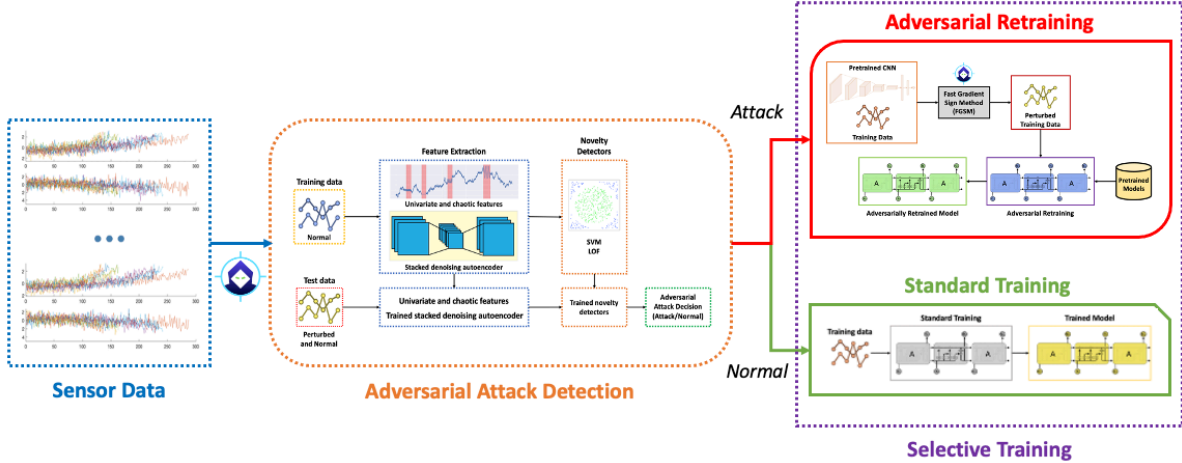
Adversarial Retraining

Pretrained CNN

Training Data

Fast Gradient Sign Method (FGSM)

Perturbed Training Data

A

A

Adversarially Retrained Model

A

A

Adversarial Retraining

Pretrained Models

Attack

Feature Extraction

Novelty Detectors

Training data

Normal

Univariate and chaotic features

Stacked denoising autoencoder

SVM
LOF

Test data

Perturbed and Normal

Univariate and chaotic features

Trained stacked denoising autoencoder

Trained novelty detectors

Adversarial Attack Decision (Attack/Normal)

Standard Training

Training data

Standard Training

A

A

Trained Model

A

A

Normal

Sensor Data

Adversarial Attack Detection

Selective Training